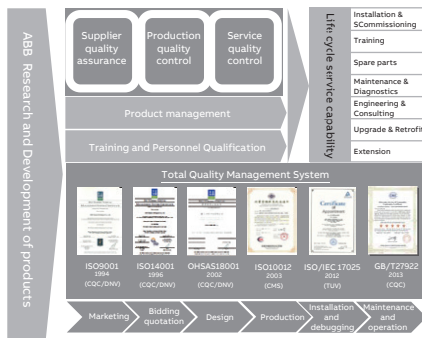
ABB Research and Development of products

Supplier quality assurance

Production quality control

Service quality control

Product management

Training and Personnel Qualification

Life cycle service capability

Installation & SCommissioning

Training

Spare parts

Maintenance & Diagnostics

Engineering & Consulting

Upgrade & Retrofit

Extension

Total Quality Management System

ISO9001 1994 (CQC/DNV)

ISO14001 1996 (CQC/DNV)

OHSAS18001 2002 (CQC/DNV)

ISO10012 2003 (CMS)

ISO/IEC 17025 2012 (TUV)

GB/T27922 2013 (CQC)

Marketing

Bidding quotation

Design

Production

Installation and debugging

Maintenance and operation